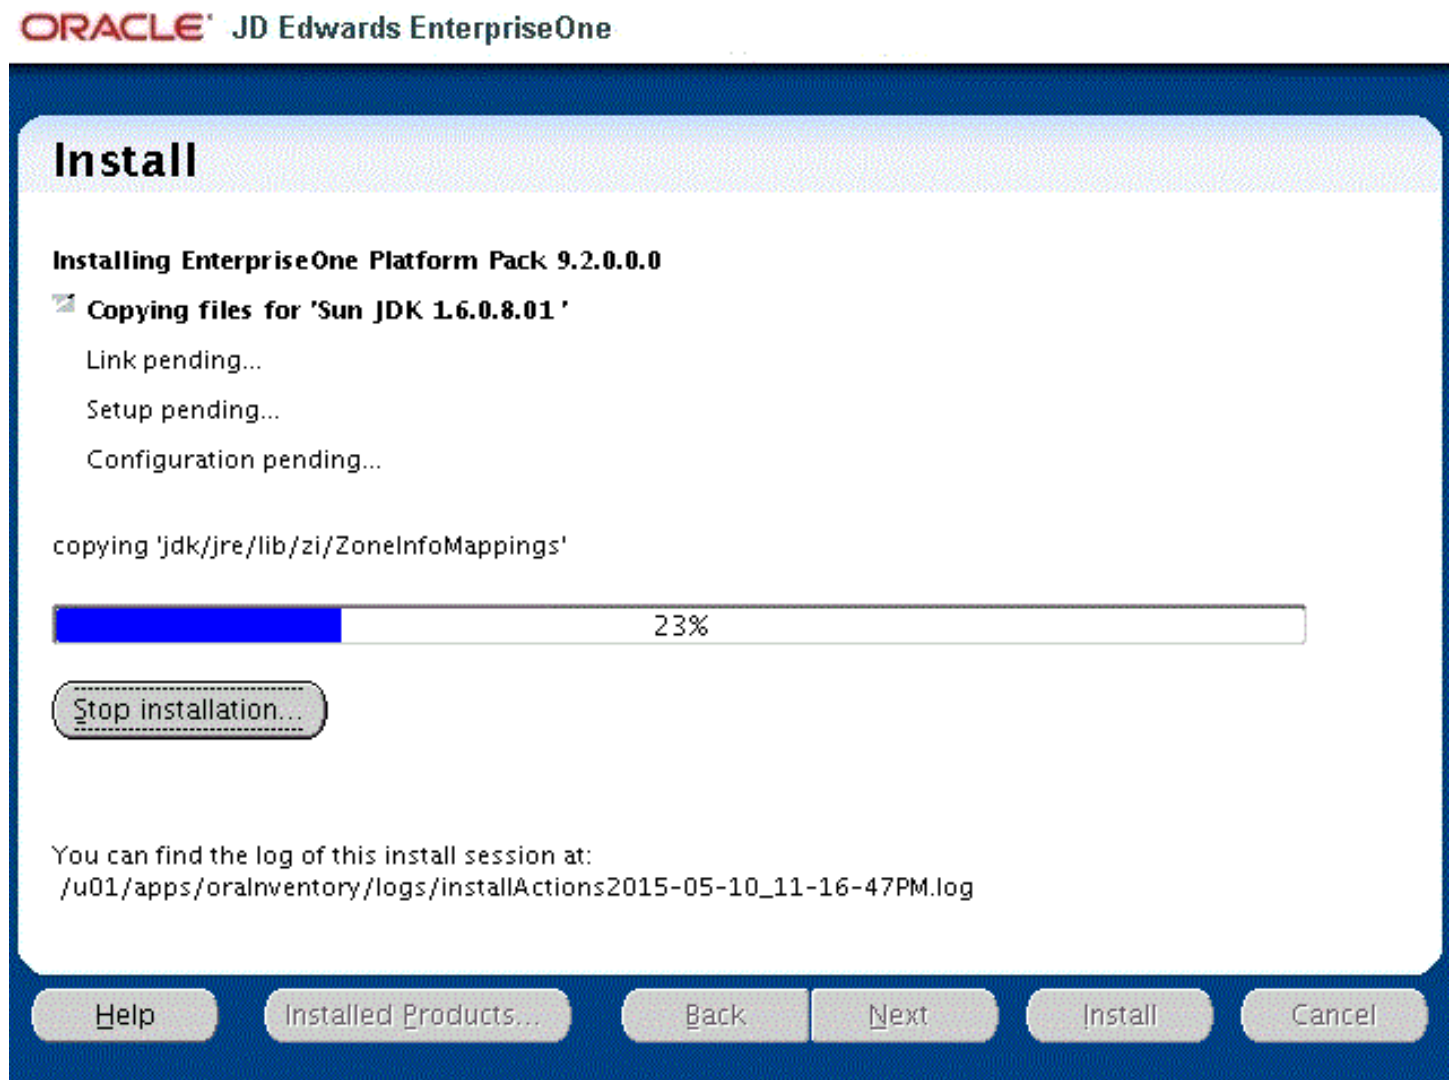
ORACLE JD Edwards EnterpriseOne

Install

Installing EnterpriseOne Platform Pack 9.2.0.0.0

Copying files for 'Sun JDK 1.6.0.8.01 '

Link pending...

Setup pending...

Configuration pending...

copying 'jdk/jre/lib/zi/ZoneInfoMappings'

23%

Stop installation...

You can find the log of this install session at:
/u01/apps/oraInventory/logs/installActions2015-05-10_11-16-47PM.log

Help | Installed Products... | Back | Next | Install | Cancel